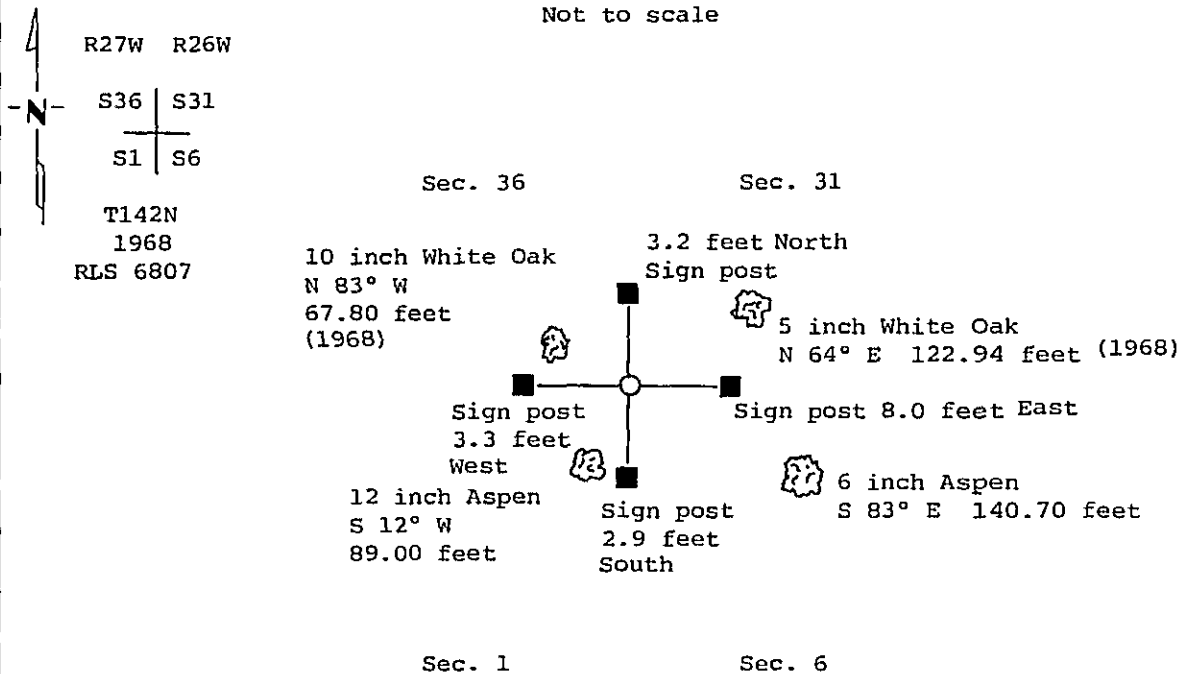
Not to scale

N

R27W R26W

S36 | S31

S1 | S6

T142N
1968
RLS 6807

Sec. 36

Sec. 31

3.2 feet North
Sign post

10 inch White Oak
N 83° W
67.80 feet
(1968)

5 inch White Oak
N 64° E 122.94 feet (1968)

Sign post
3.3 feet
West

Sign post 8.0 feet East

12 inch Aspen
S 12° W
89.00 feet

Sign post
2.9 feet
South

6 inch Aspen
S 83° E 140.70 feet

Sec. 1

Sec. 6